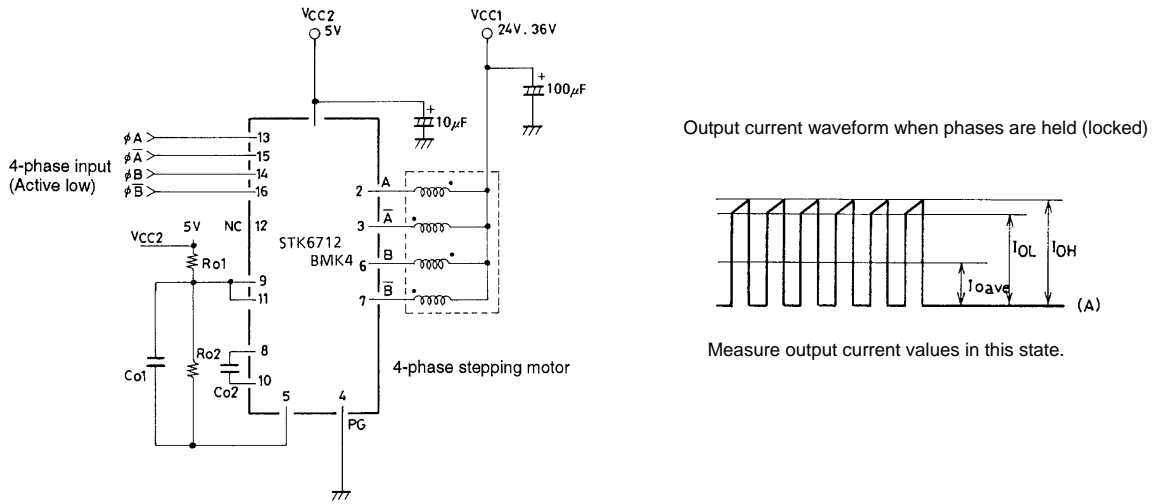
VCC2
5V

VCC1
24V. 36V

+
10μF

+
100μF

4-phase input
(Active low)

$\phi A$
$\phi \overline{A}$
$\phi B$
$\phi \overline{B}$

13
15
14
16

NC 12

VCC2 5V
Ro1
9
11

Co1
Ro2
8
Co2
10
5
4
PG

STK6712
BMK4

2 A
3 $\overline{A}$
6 B
7 $\overline{B}$

4-phase stepping motor

Output current waveform when phases are held (locked)

$I_{OL}$
$I_{OH}$
$I_{O ave}$
(A)

Measure output current values in this state.